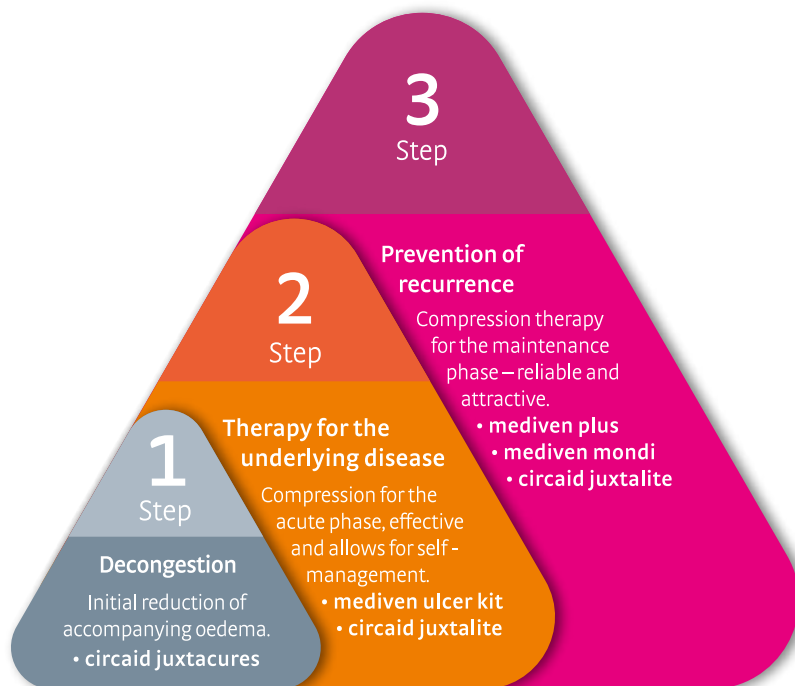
3
Step

Prevention of recurrence

Compression therapy for the maintenance phase – reliable and attractive.
• mediven plus
• mediven mondi
• circaid juxtalite

2
Step

Therapy for the underlying disease

Compression for the acute phase, effective and allows for self-management.
• mediven ulcer kit
• circaid juxtalite

1
Step

Decongestion

Initial reduction of accompanying oedema.
• circaid juxtacures